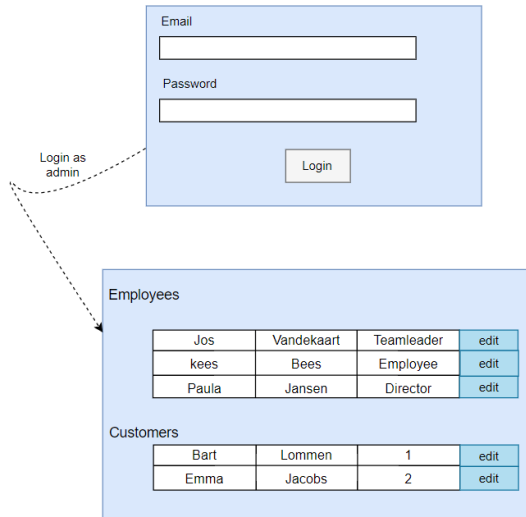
Email

Password

Login

Login as admin

Employees

| Jos | Vandekaart | Teamleader | edit |
|---|---|---|---|
| kees | Bees | Employee | edit |
| Paula | Jansen | Director | edit |

Customers

| Bart | Lommen | 1 | edit |
|---|---|---|---|
| Emma | Jacobs | 2 | edit |